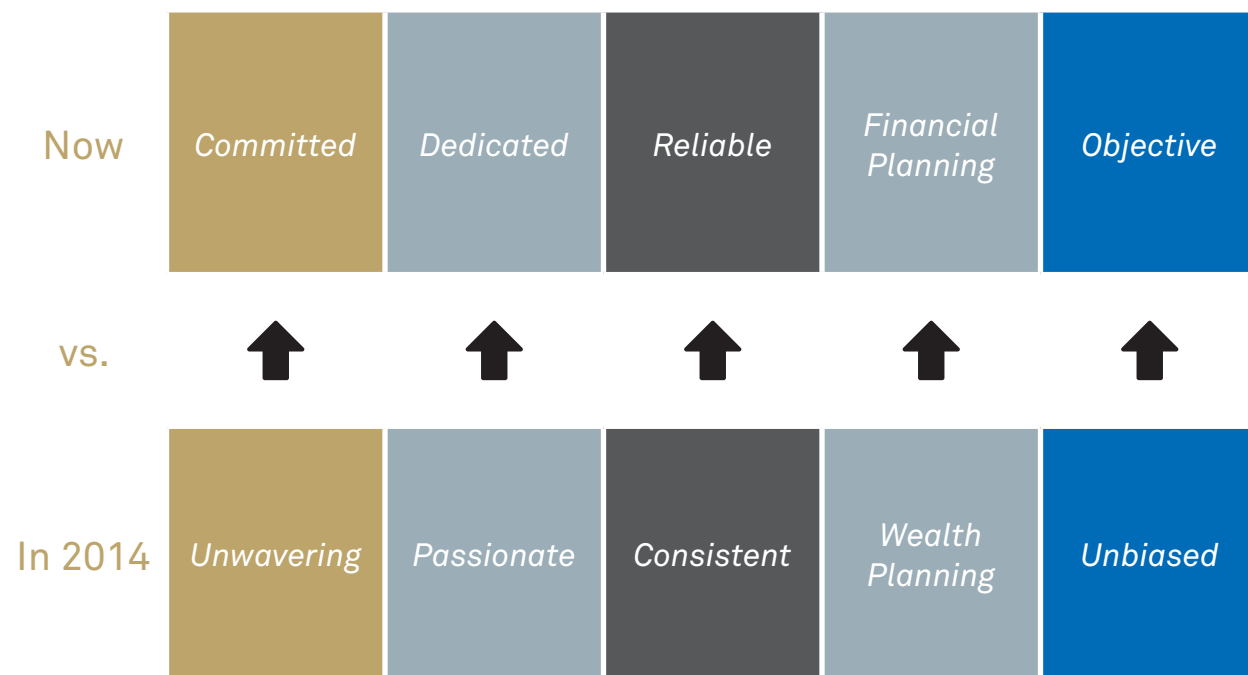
| | | | | | |
|---|---|---|---|---|---|
| Now | Committed | Dedicated | Reliable | Financial Planning | Objective |
| vs. | | | | | |
| In 2014 | Unwavering | Passionate | Consistent | Wealth Planning | Unbiased |